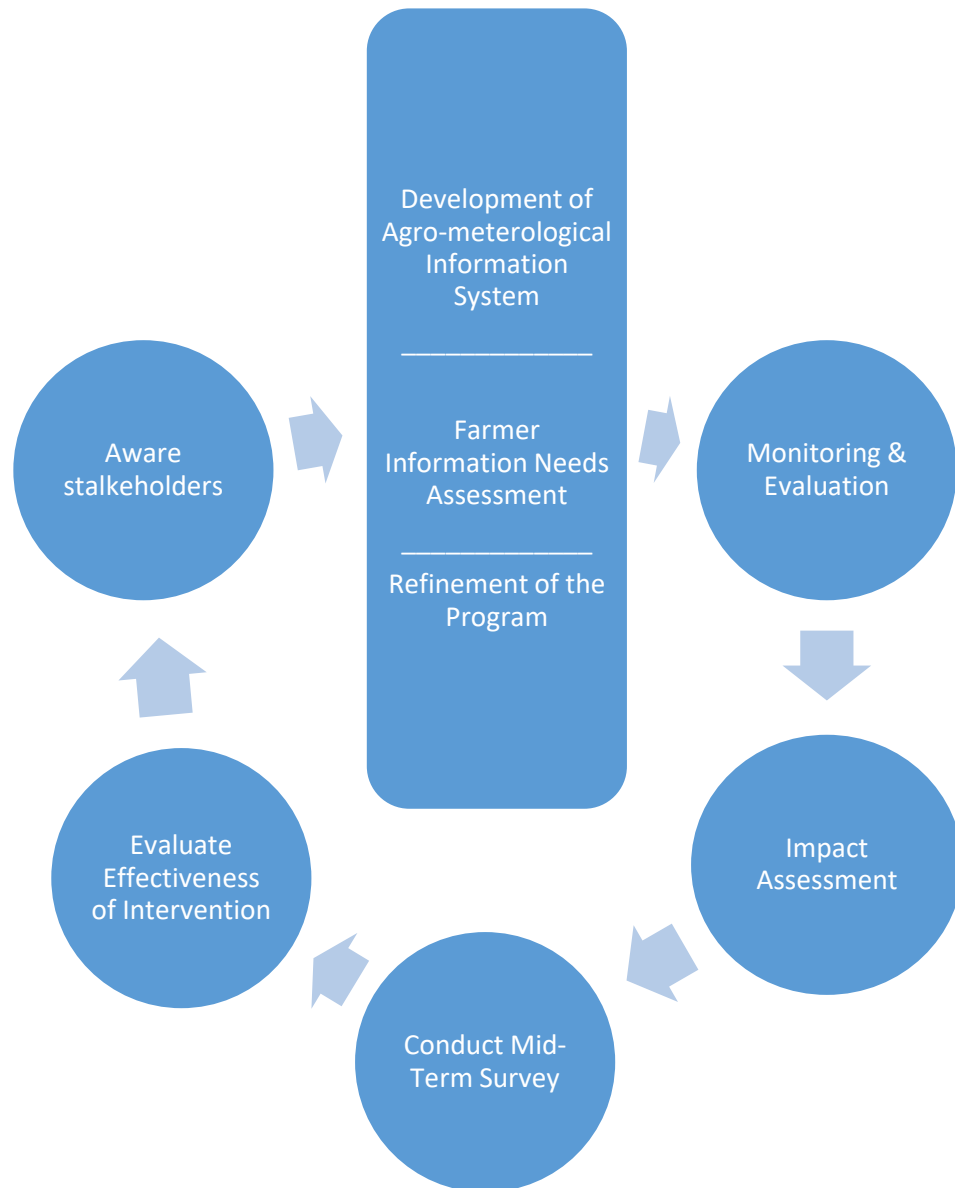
Development of Agro-meterological Information System

______________

Farmer Information Needs Assessment

______________

Refinement of the Program

Aware stalkeholders

Monitoring & Evaluation

Impact Assessment

Conduct Mid-Term Survey

Evaluate Effectiveness of Intervention